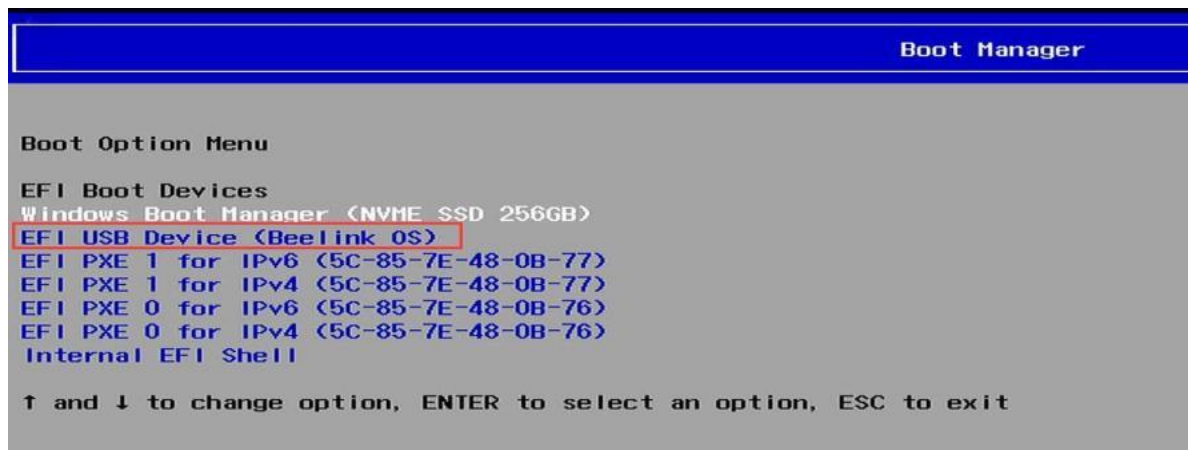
Boot Manager

Boot Option Menu

EFI Boot Devices
Windows Boot Manager (NVME SSD 256GB)
EFI USB Device (Beelink OS)
EFI PXE 1 for IPv6 (5C-85-7E-48-0B-77)
EFI PXE 1 for IPv4 (5C-85-7E-48-0B-77)
EFI PXE 0 for IPv6 (5C-85-7E-48-0B-76)
EFI PXE 0 for IPv4 (5C-85-7E-48-0B-76)
Internal EFI Shell

↑ and ↓ to change option, ENTER to select an option, ESC to exit